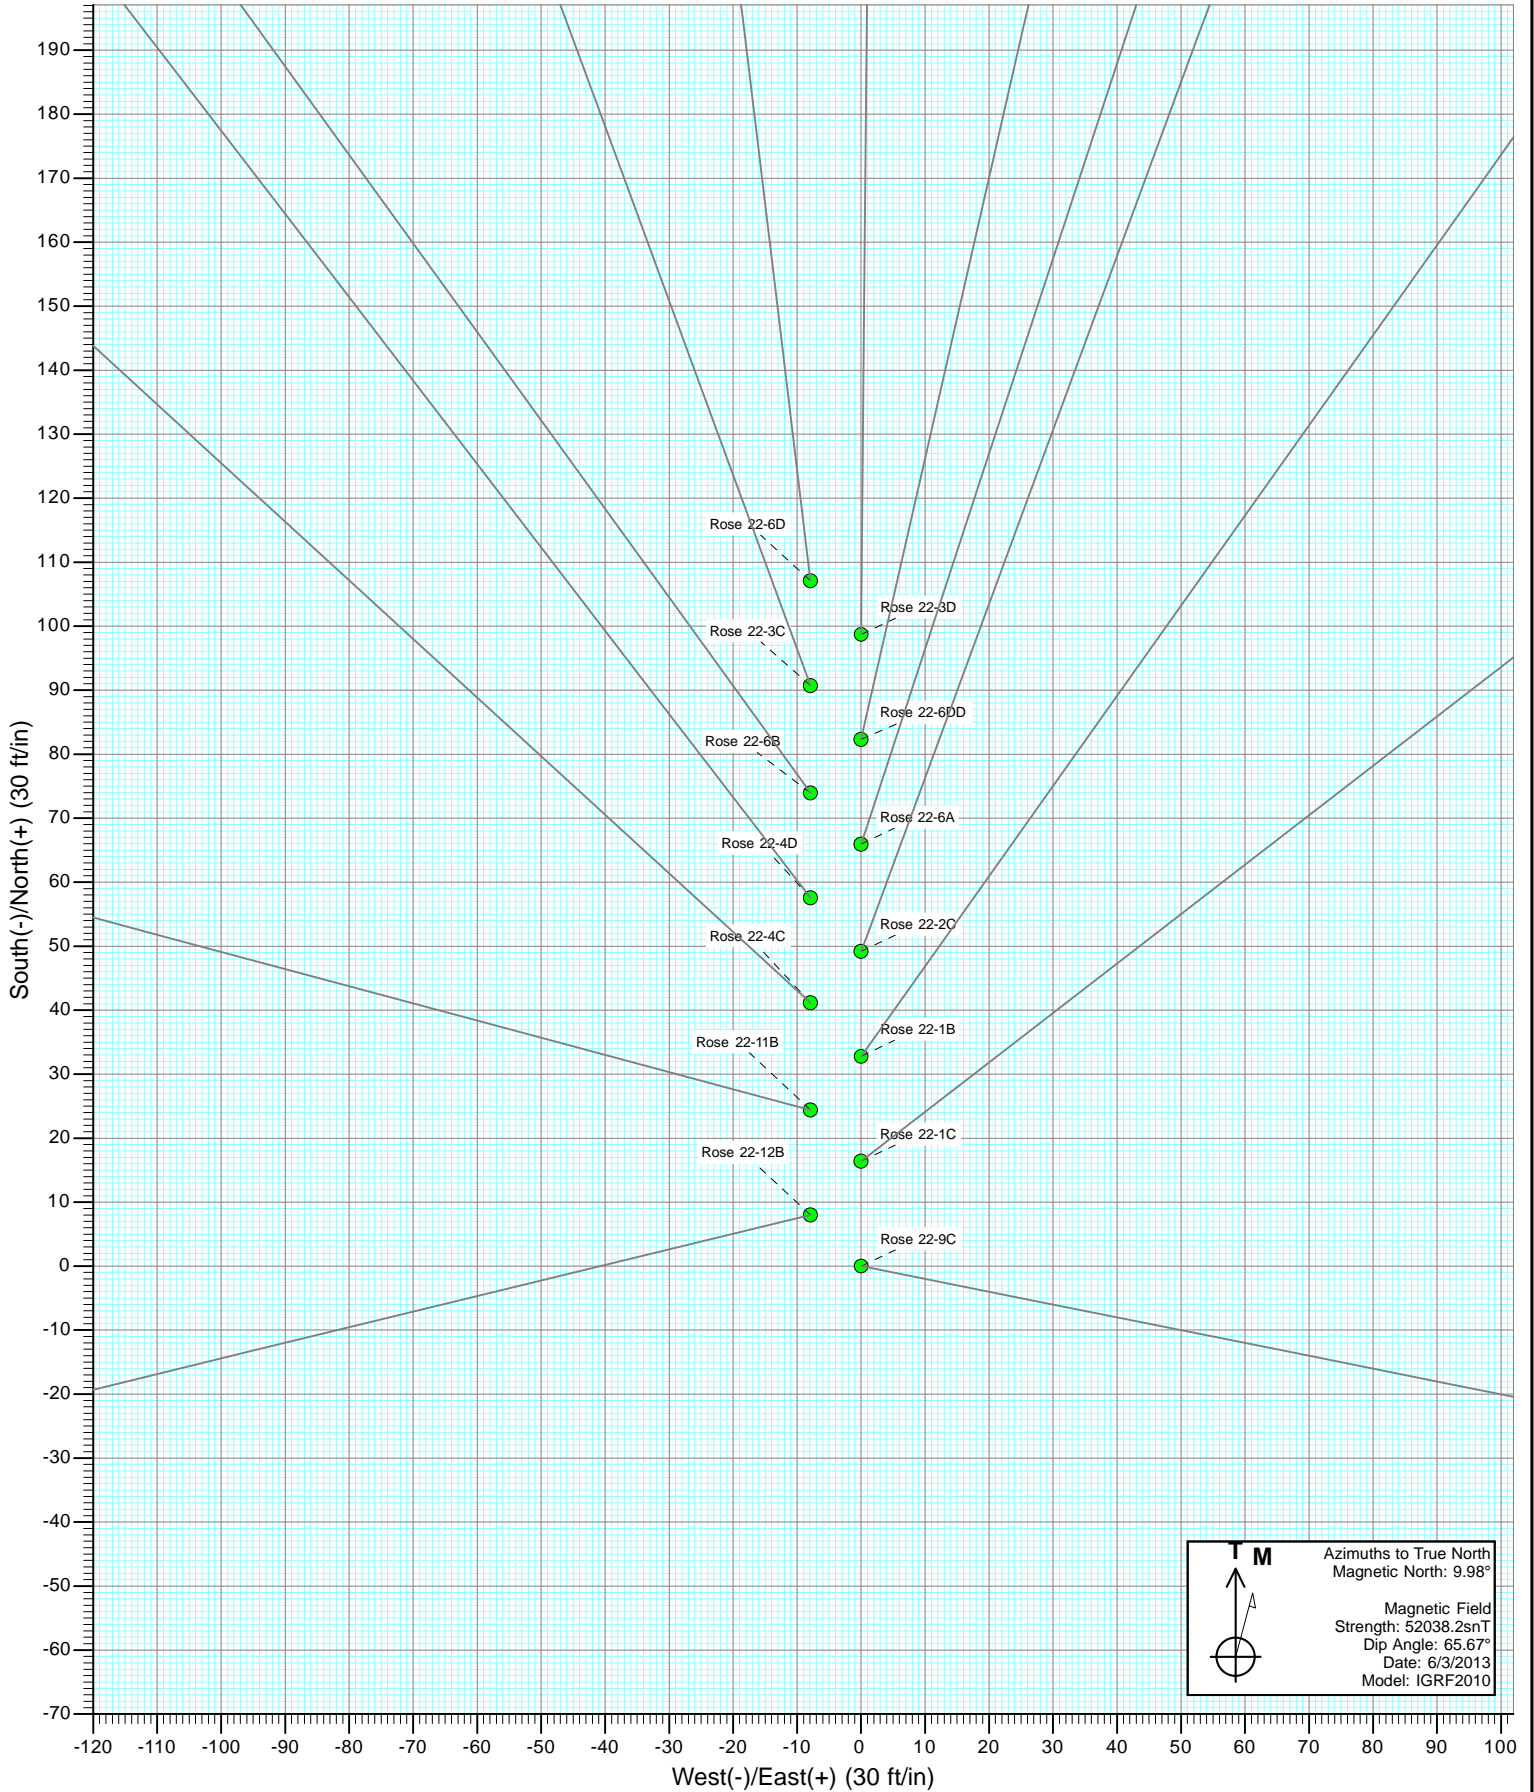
190
180
170
160
150
140
130
120
110
100
90
80
70
60
50
40
30
20
10
0
-10
-20
-30
-40
-50
-60
-70

South(-)/North(+) (30 ft/in)

Rose 22-6D
Rose 22-3D
Rose 22-3C
Rose 22-6DD
Rose 22-6B
Rose 22-6A
Rose 22-4D
Rose 22-2C
Rose 22-4C
Rose 22-1B
Rose 22-11B
Rose 22-1C
Rose 22-12B
Rose 22-9C

T M

Azimuths to True North
Magnetic North: 9.98°

Magnetic Field
Strength: 52038.2snT
Dip Angle: 65.67°
Date: 6/3/2013
Model: IGRF2010

-120 -110 -100 -90 -80 -70 -60 -50 -40 -30 -20 -10 0 10 20 30 40 50 60 70 80 90 100

West(-)/East(+) (30 ft/in)